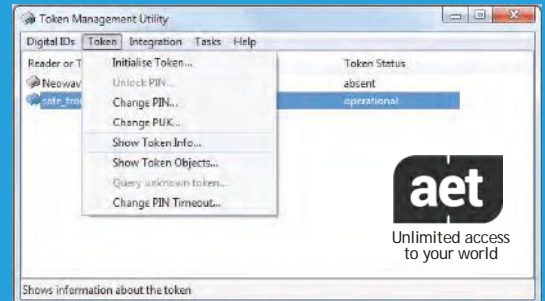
Token Management Utility

Digital IDs Token Integration Tasks Help

Reader or T

Neowav

safe_tro

Initialise Token...
Unlock PIN...
Change PIN...
Change PUK...
Show Token Info...
Show Token Objects...
Query unknown token...
Change PIN Timeout...

Token Status
absent
operational

aet
Unlimited access to your world

Shows information about the token